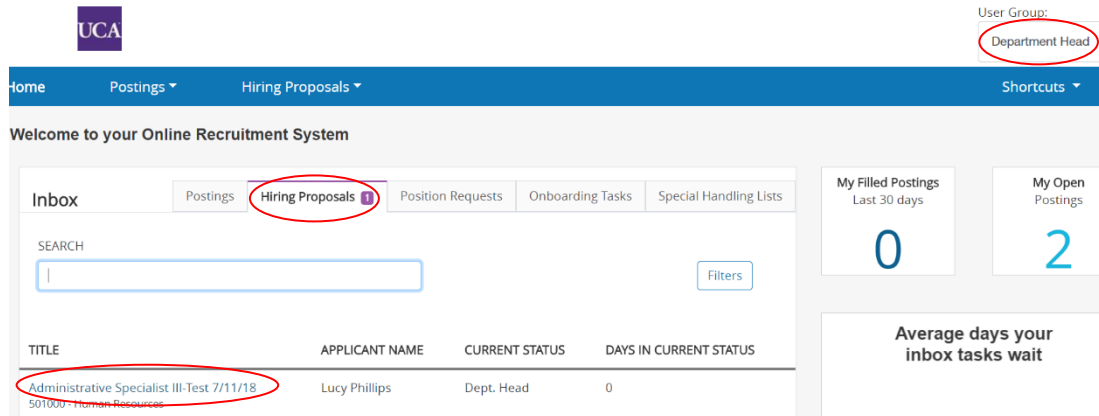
UCA

User Group:
Department Head

Home Postings ▾ Hiring Proposals ▾ Shortcuts ▾

Welcome to your Online Recruitment System

Inbox

Postings | Hiring Proposals 1 | Position Requests | Onboarding Tasks | Special Handling Lists

SEARCH

Filters

| TITLE | APPLICANT NAME | CURRENT STATUS | DAYS IN CURRENT STATUS |
|---|---|---|---|
| Administrative Specialist III-Test 7/11/18 501000 - Human Resources | Lucy Phillips | Dept. Head | 0 |

My Filled Postings
Last 30 days
0

My Open
Postings
2

Average days your inbox tasks wait